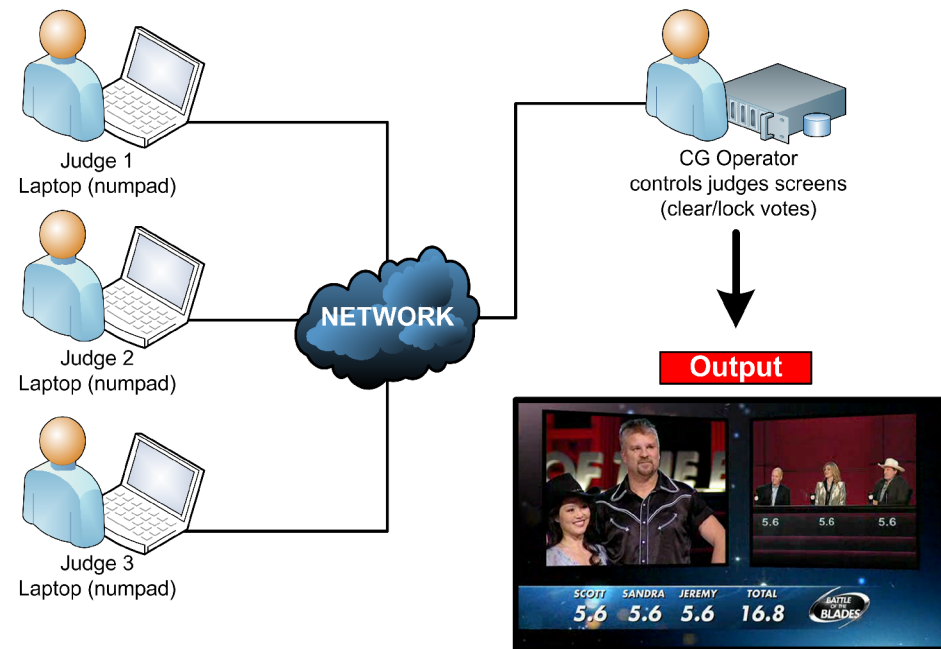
Judge 1
Laptop (numpad)

Judge 2
Laptop (numpad)

Judge 3
Laptop (numpad)

NETWORK

CG Operator
controls judges screens
(clear/lock votes)

Output

OF THE B

5.6 5.6 5.6

SCOTT 5.6 SANDRA 5.6 JEREMY 5.6 TOTAL 16.8

BATTLE OF THE BLADES